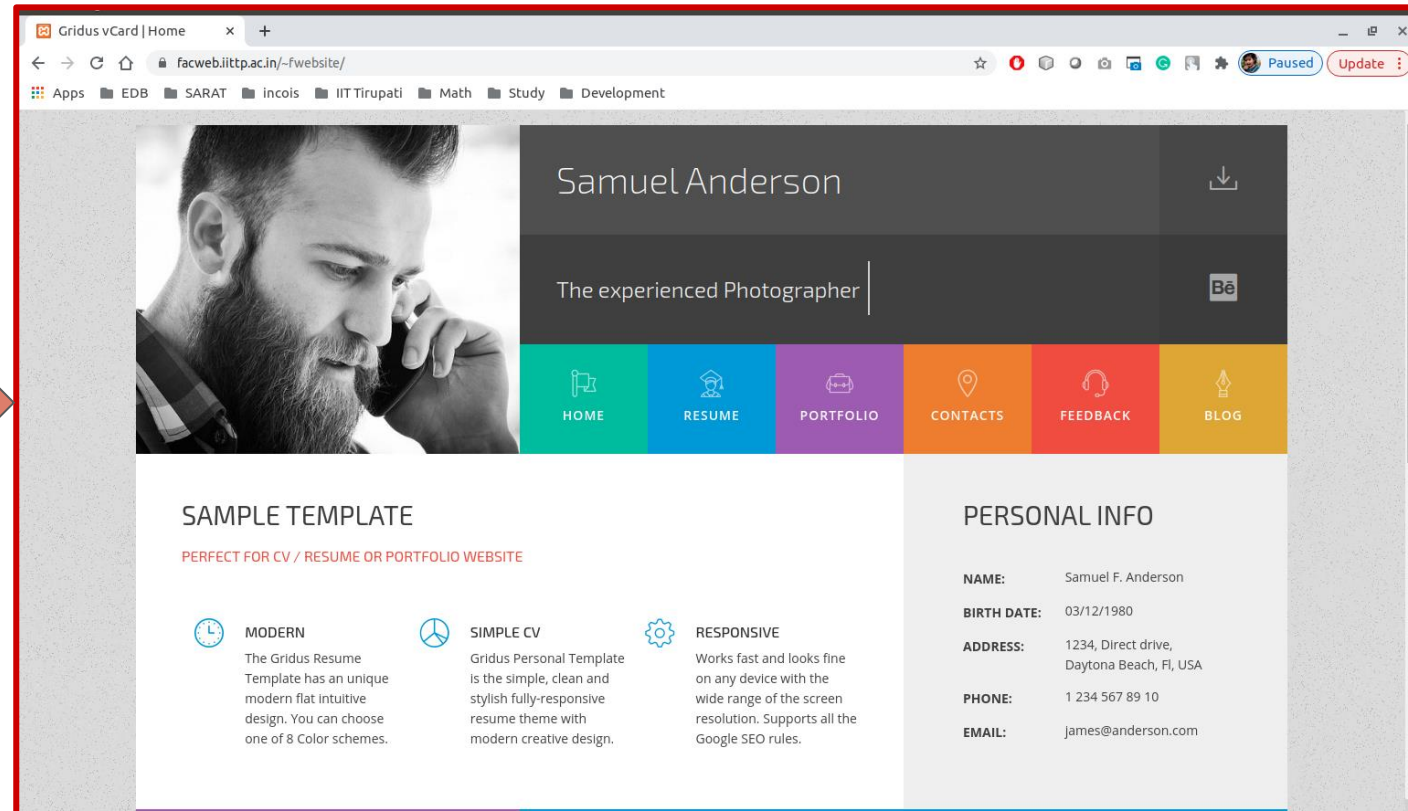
Gridus vCard | Home × +

facweb.iittp.ac.in/~fwebsite/

Paused Update

Apps EDB SARAT incois IIT Tirupati Math Study Development

Samuel Anderson

The experienced Photographer

Bē

HOME RESUME PORTFOLIO CONTACTS FEEDBACK BLOG

SAMPLE TEMPLATE

PERFECT FOR CV / RESUME OR PORTFOLIO WEBSITE

MODERN

The Gridus Resume Template has an unique modern flat intuitive design. You can choose one of 8 Color schemes.

SIMPLE CV

Gridus Personal Template is the simple, clean and stylish fully-responsive resume theme with modern creative design.

RESPONSIVE

Works fast and looks fine on any device with the wide range of the screen resolution. Supports all the Google SEO rules.

PERSONAL INFO

| NAME: | Samuel F. Anderson |
|---|---|
| BIRTH DATE: | 03/12/1980 |
| ADDRESS: | 1234, Direct drive, Daytona Beach, Fl, USA |
| PHONE: | 1 234 567 89 10 |
| EMAIL: | james@anderson.com |